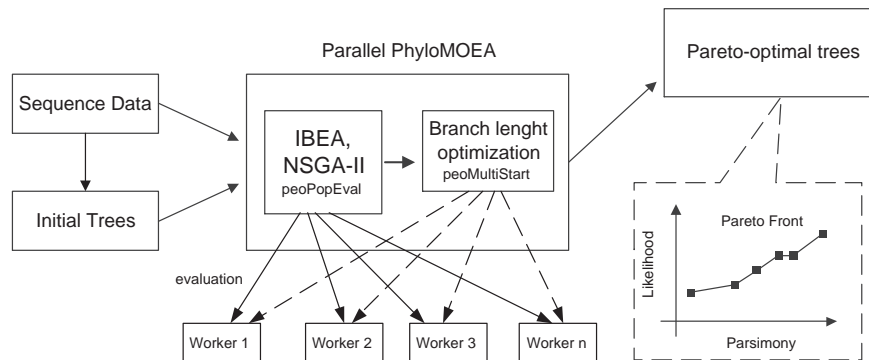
Parallel PhyloMOEA

Pareto-optimal trees

Sequence Data

Initial Trees

IBEA, NSGA-II
peoPopEval

Branch lenght optimization
peoMultiStart

Pareto Front

Likelihood

Parsimony

evaluation

Worker 1

Worker 2

Worker 3

Worker n